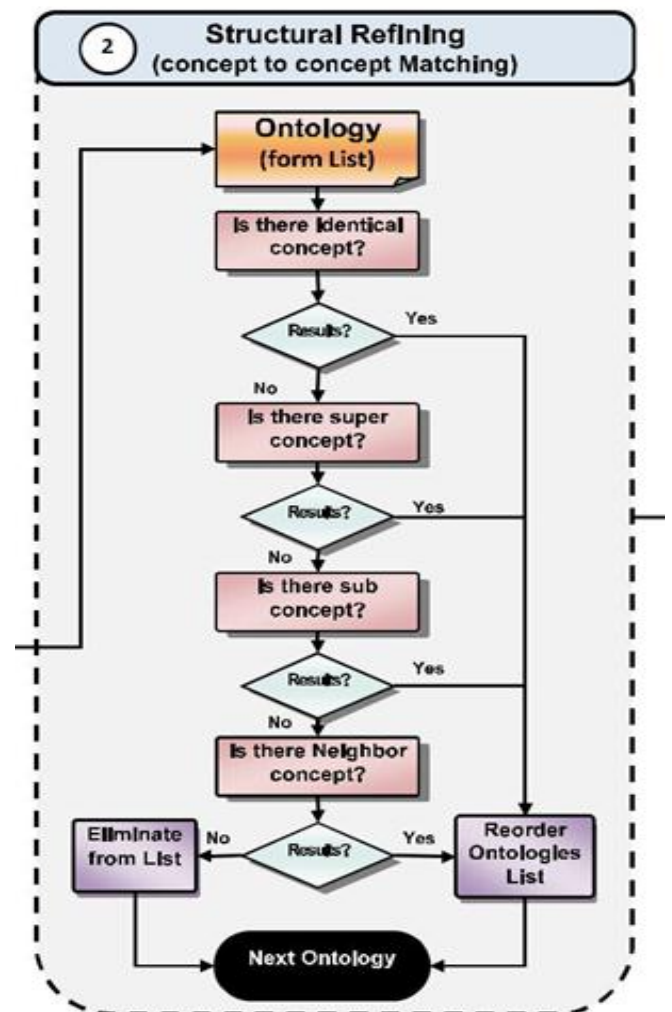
2
Structural Refining
(concept to concept Matching)

Ontology
(form List)

Is there Identical concept?

Results?
Yes
No

Is there super concept?

Results?
Yes
No

Is there sub concept?

Results?
Yes
No

Is there Neighbor concept?

Eliminate from List
No
Results?
Yes
Reorder Ontologies List

Next Ontology